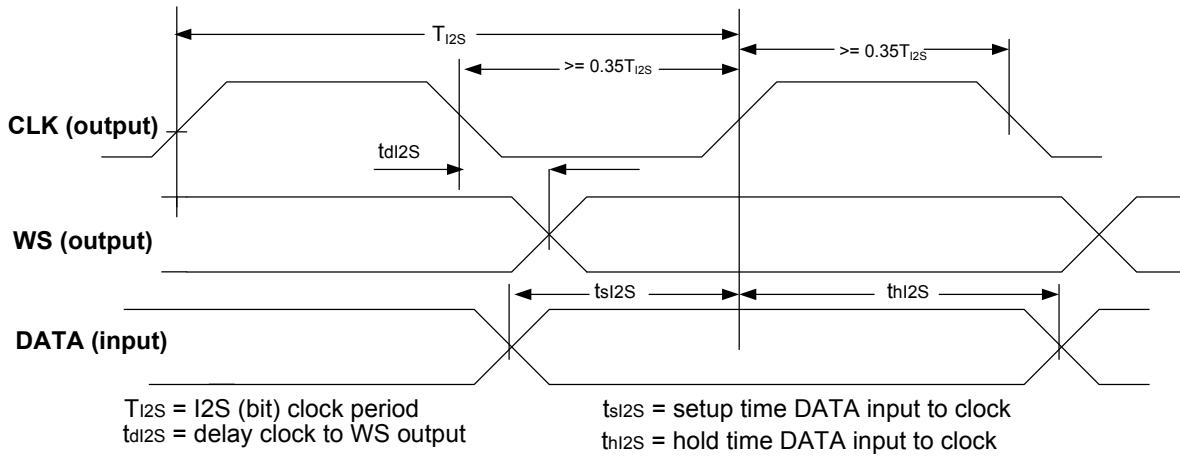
$T_{I2S}$

>= $0.35T_{I2S}$

>= $0.35T_{I2S}$

CLK (output)

$t_{dI2S}$

WS (output)

$t_{sI2S}$

$t_{hI2S}$

DATA (input)

$T_{I2S}$ = I2S (bit) clock period
$t_{dI2S}$ = delay clock to WS output

$t_{sI2S}$ = setup time DATA input to clock
$t_{hI2S}$ = hold time DATA input to clock